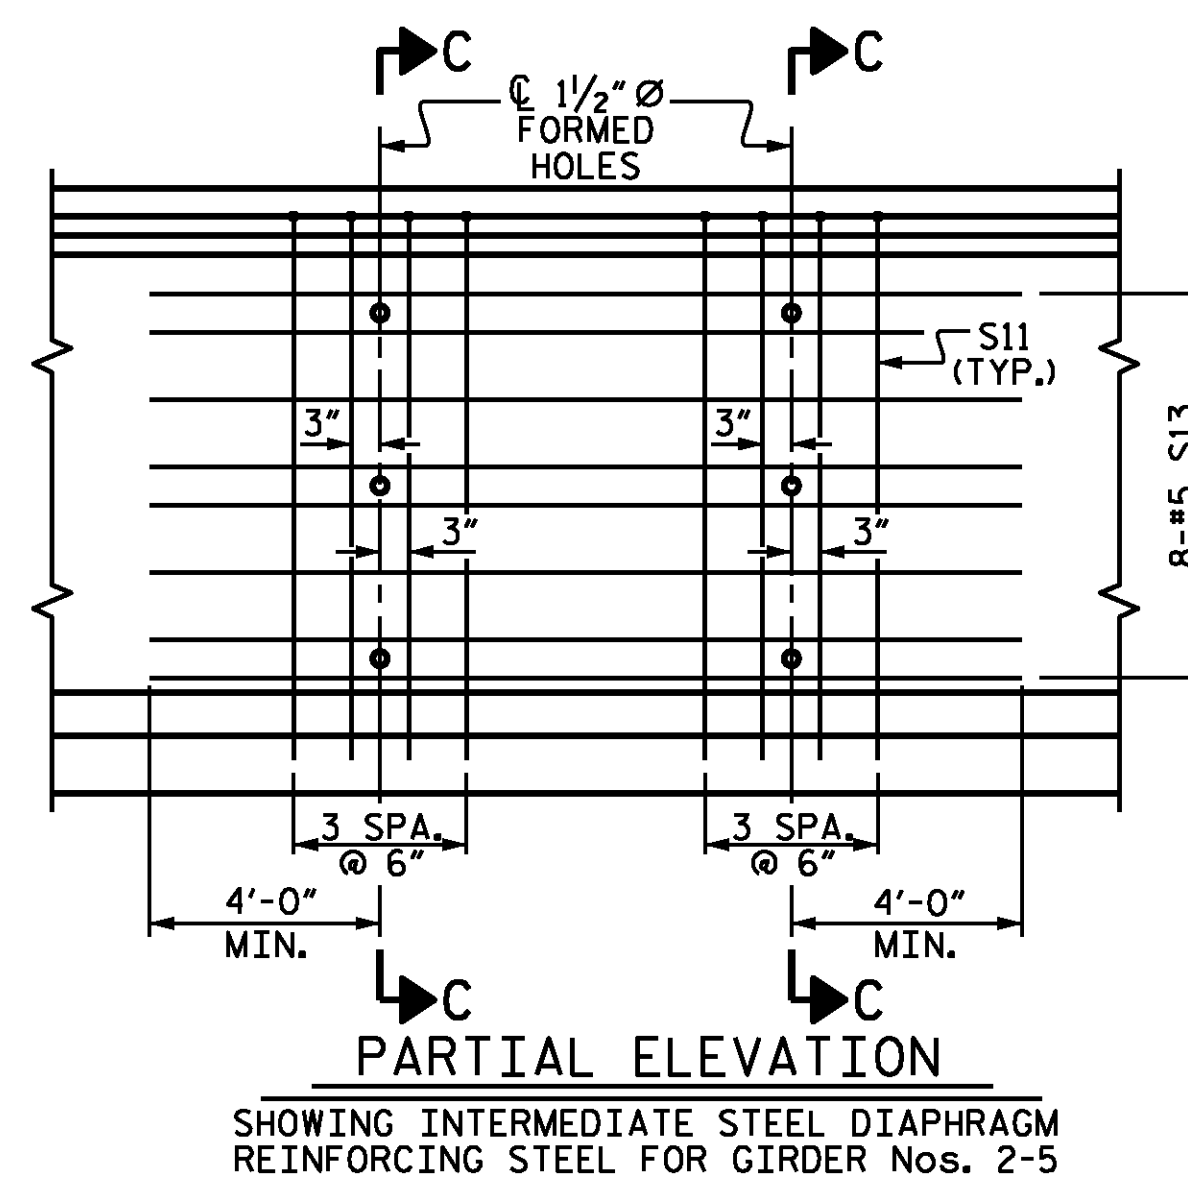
C C

℄ $1\frac{1}{2}$" Ø FORMED HOLES

S11 (TYP.)

3" 3"

3" 3"

8-#5 S13

3 SPA. @ 6"

3 SPA. @ 6"

4'-0" MIN.

4'-0" MIN.

C C

PARTIAL ELEVATION

SHOWING INTERMEDIATE STEEL DIAPHRAGM REINFORCING STEEL FOR GIRDER Nos. 2-5